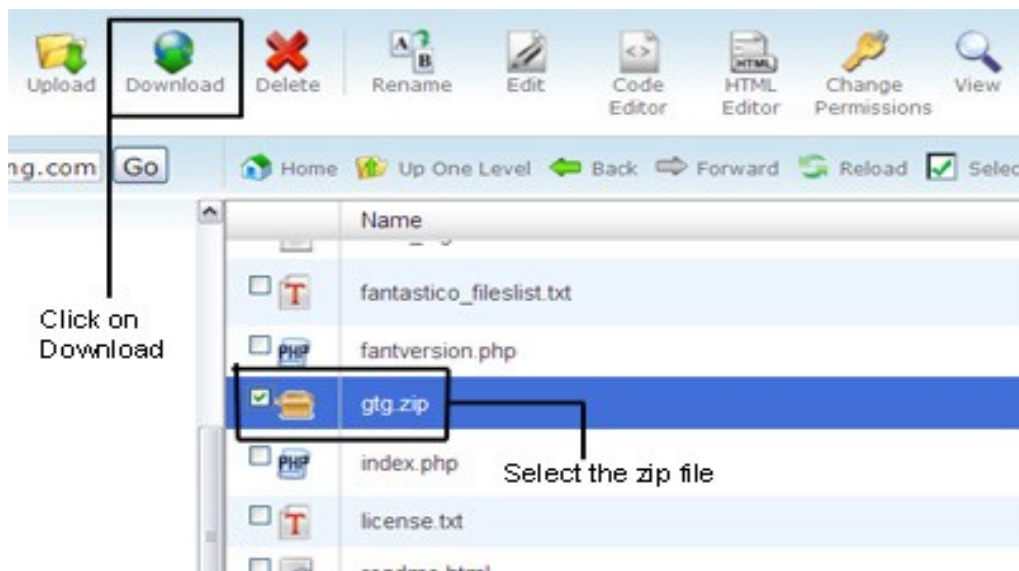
Upload Download Delete Rename Edit Code Editor HTML Editor Change Permissions View

ng.com Go

Home Up One Level Back Forward Reload Selec

Name

fantastico_fileslist.txt

fantversion.php

gtg.zip

index.php

license.txt

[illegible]

Click on Download

Select the zip file